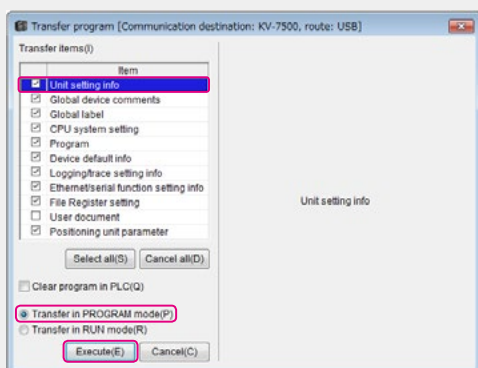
Transfer program [Communication destination: KV-7500, route: USB]

Transfer items(I)

| Item |
|---|
| Unit setting info |
| Global device comments |
| Global label |
| CPU system setting |
| Program |
| Device default info |
| Logging/trace setting info |
| Ethernet/serial function setting info |
| File Register setting |
| User document |
| Positioning unit parameter |

Select all(S) Cancel all(D)

Clear program in PLC(Q)

Transfer in PROGRAM mode(P)
Transfer in RUN mode(R)

Execute(E) Cancel(C)

Unit setting info